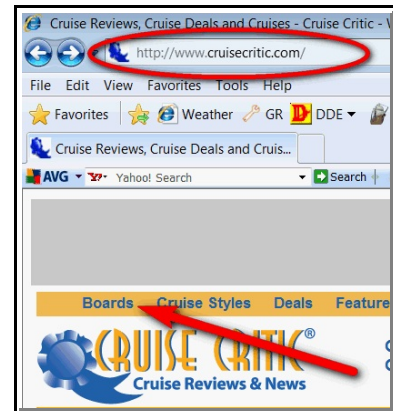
Cruise Reviews, Cruise Deals and Cruises - Cruise Critic - W

http://www.cruisecritic.com/

File Edit View Favorites Tools Help

Favorites Weather GR DDE

Cruise Reviews, Cruise Deals and Cruis...

AVG Yahoo! Search Search

Boards Cruise Styles Deals Feature

CRUISE CRITIC®

Cruise Reviews & News